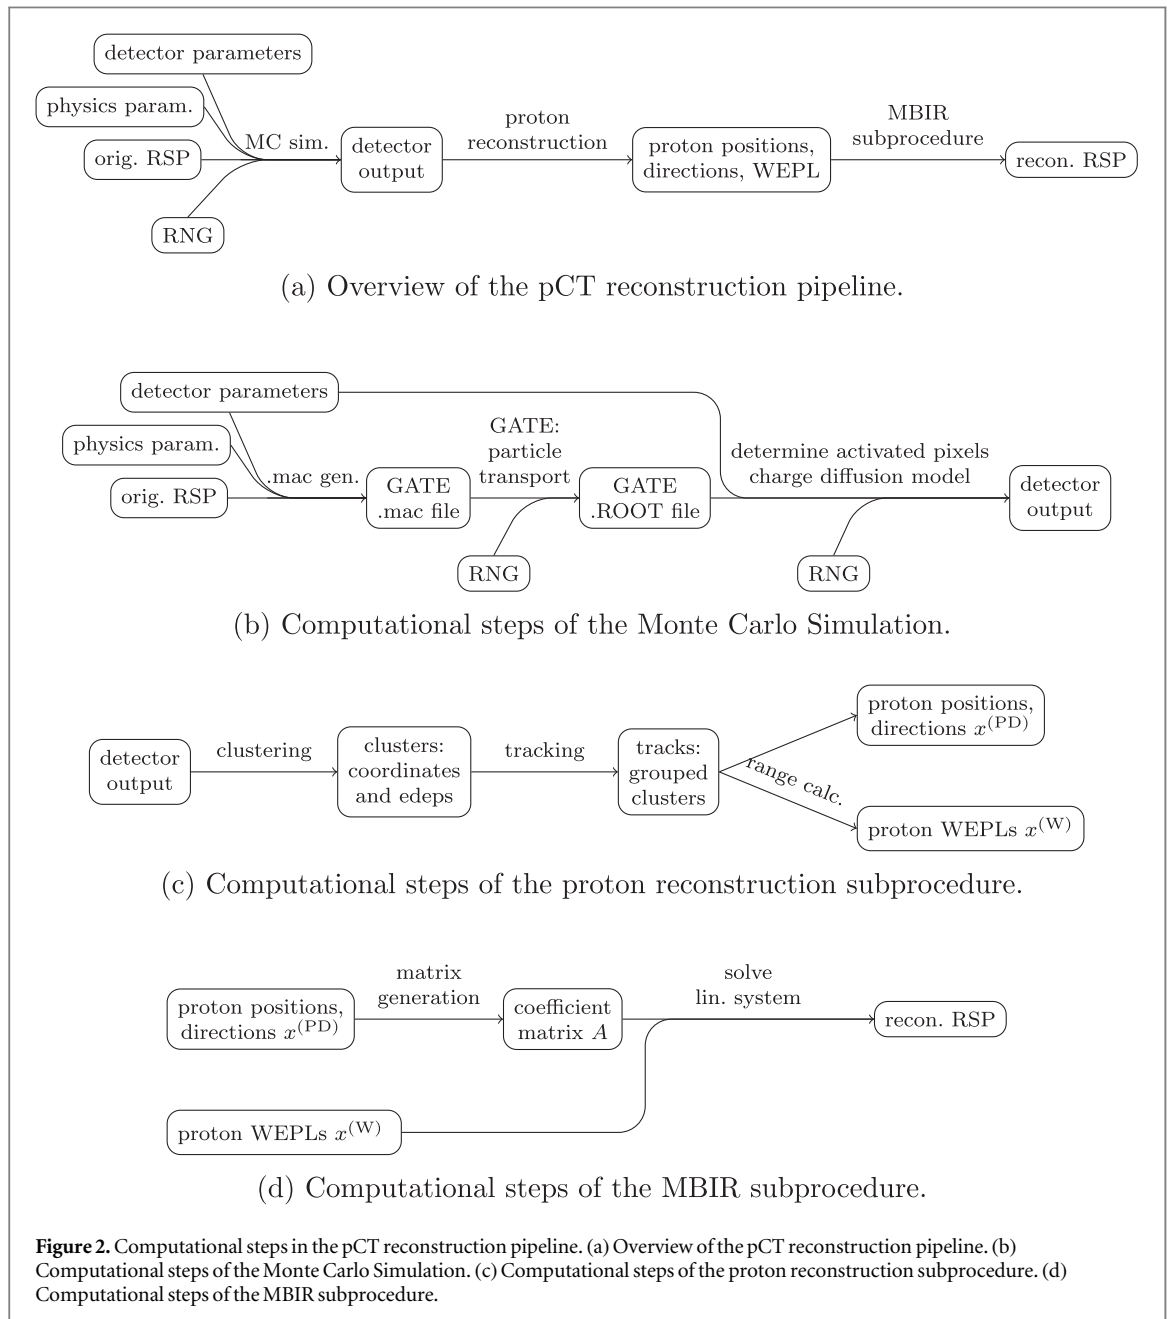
detector parameters

physics param.

orig. RSP

RNG

MC sim.

detector output

proton reconstruction

proton positions, directions, WEPL

MBIR subprocedure

recon. RSP

(a) Overview of the pCT reconstruction pipeline.

detector parameters

physics param.

orig. RSP

.mac gen.

GATE .mac file

GATE: particle transport

RNG

GATE .ROOT file

determine activated pixels charge diffusion model

RNG

detector output

(b) Computational steps of the Monte Carlo Simulation.

detector output

clustering

clusters: coordinates and edeps

tracking

tracks: grouped clusters

range calc.

proton positions, directions $x^{(\mathrm{PD})}$

proton WEPLs $x^{(\mathrm{W})}$

(c) Computational steps of the proton reconstruction subprocedure.

proton positions, directions $x^{(\mathrm{PD})}$

matrix generation

coefficient matrix $A$

solve lin. system

recon. RSP

proton WEPLs $x^{(\mathrm{W})}$

(d) Computational steps of the MBIR subprocedure.

**Figure 2.** Computational steps in the pCT reconstruction pipeline. (a) Overview of the pCT reconstruction pipeline. (b) Computational steps of the Monte Carlo Simulation. (c) Computational steps of the proton reconstruction subprocedure. (d) Computational steps of the MBIR subprocedure.